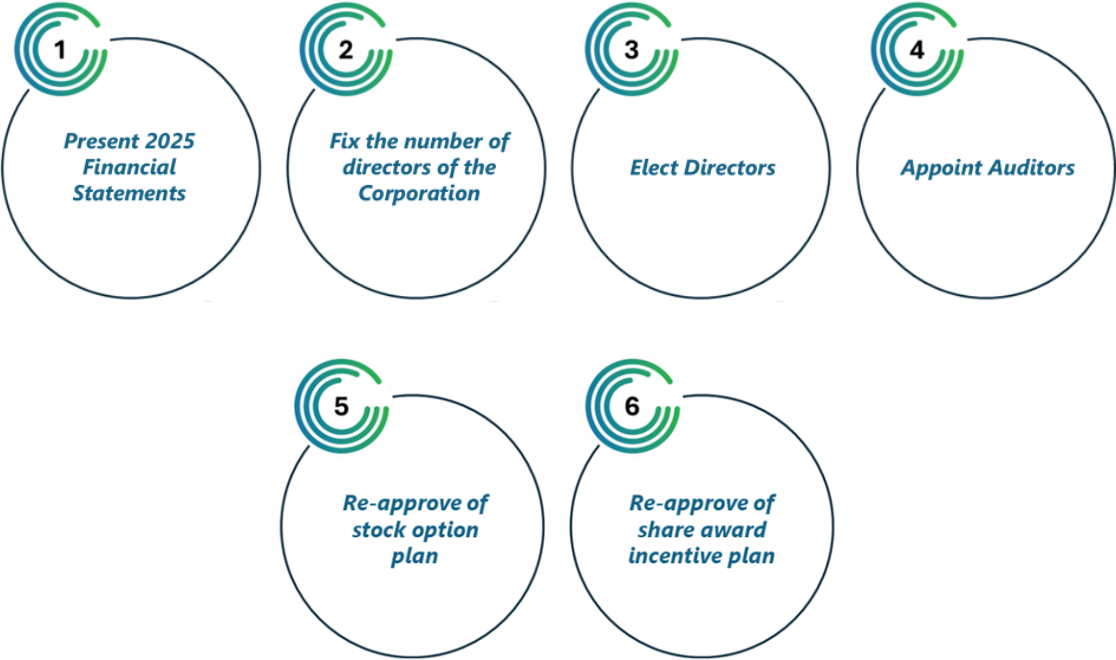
1

Present 2025 Financial Statements

2

Fix the number of directors of the Corporation

3

Elect Directors

4

Appoint Auditors

5

Re-approve of stock option plan

6

Re-approve of share award incentive plan